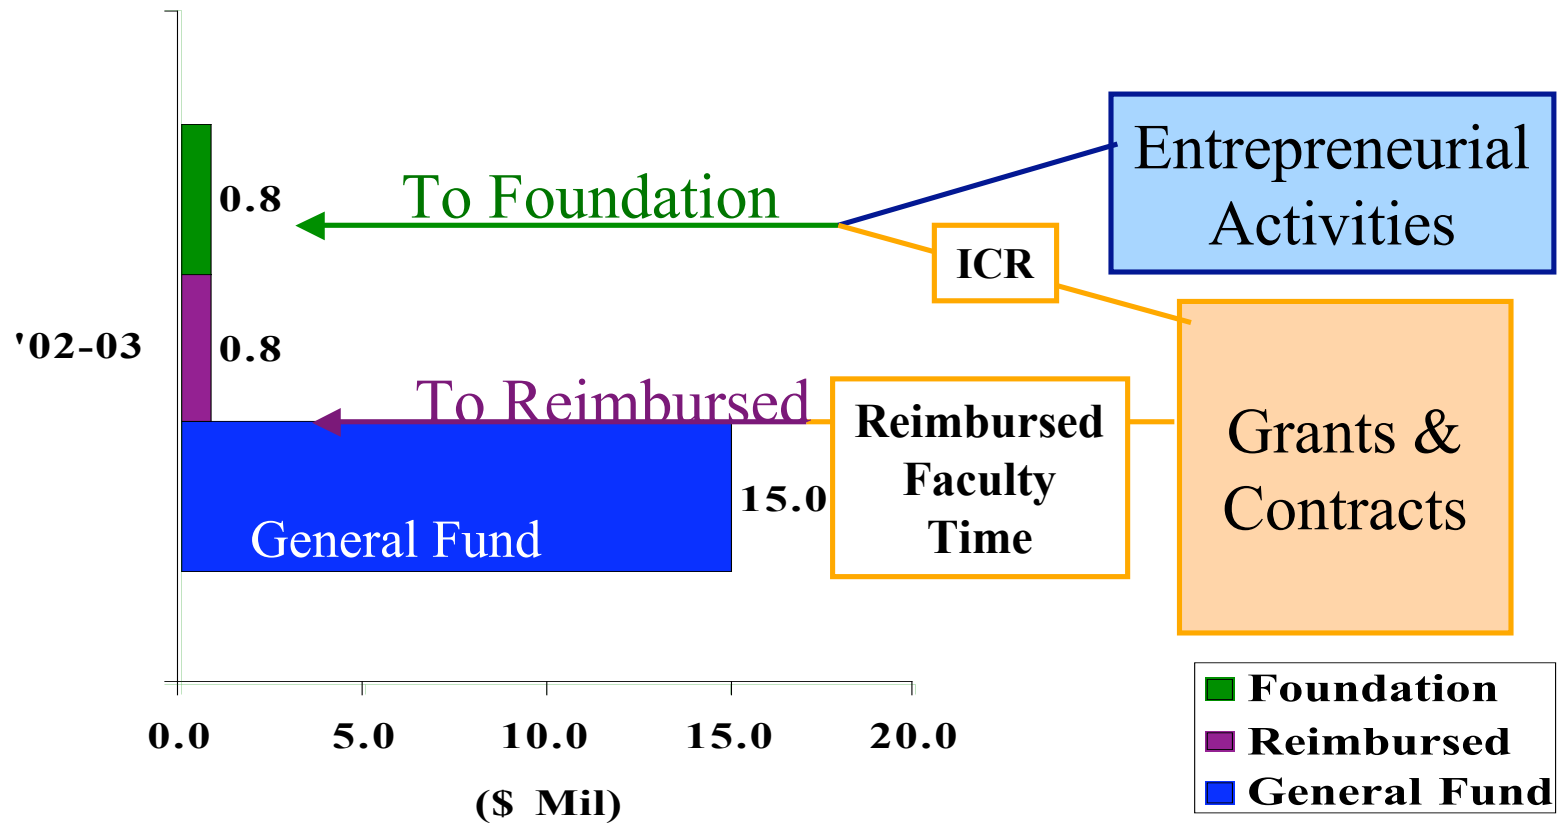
Entrepreneurial Activities

To Foundation

0.8

ICR

'02-03

0.8

To Reimbursed

Reimbursed Faculty Time

Grants & Contracts

General Fund

15.0

0.0
5.0
10.0
15.0
20.0

($ Mil)

Foundation
Reimbursed
General Fund